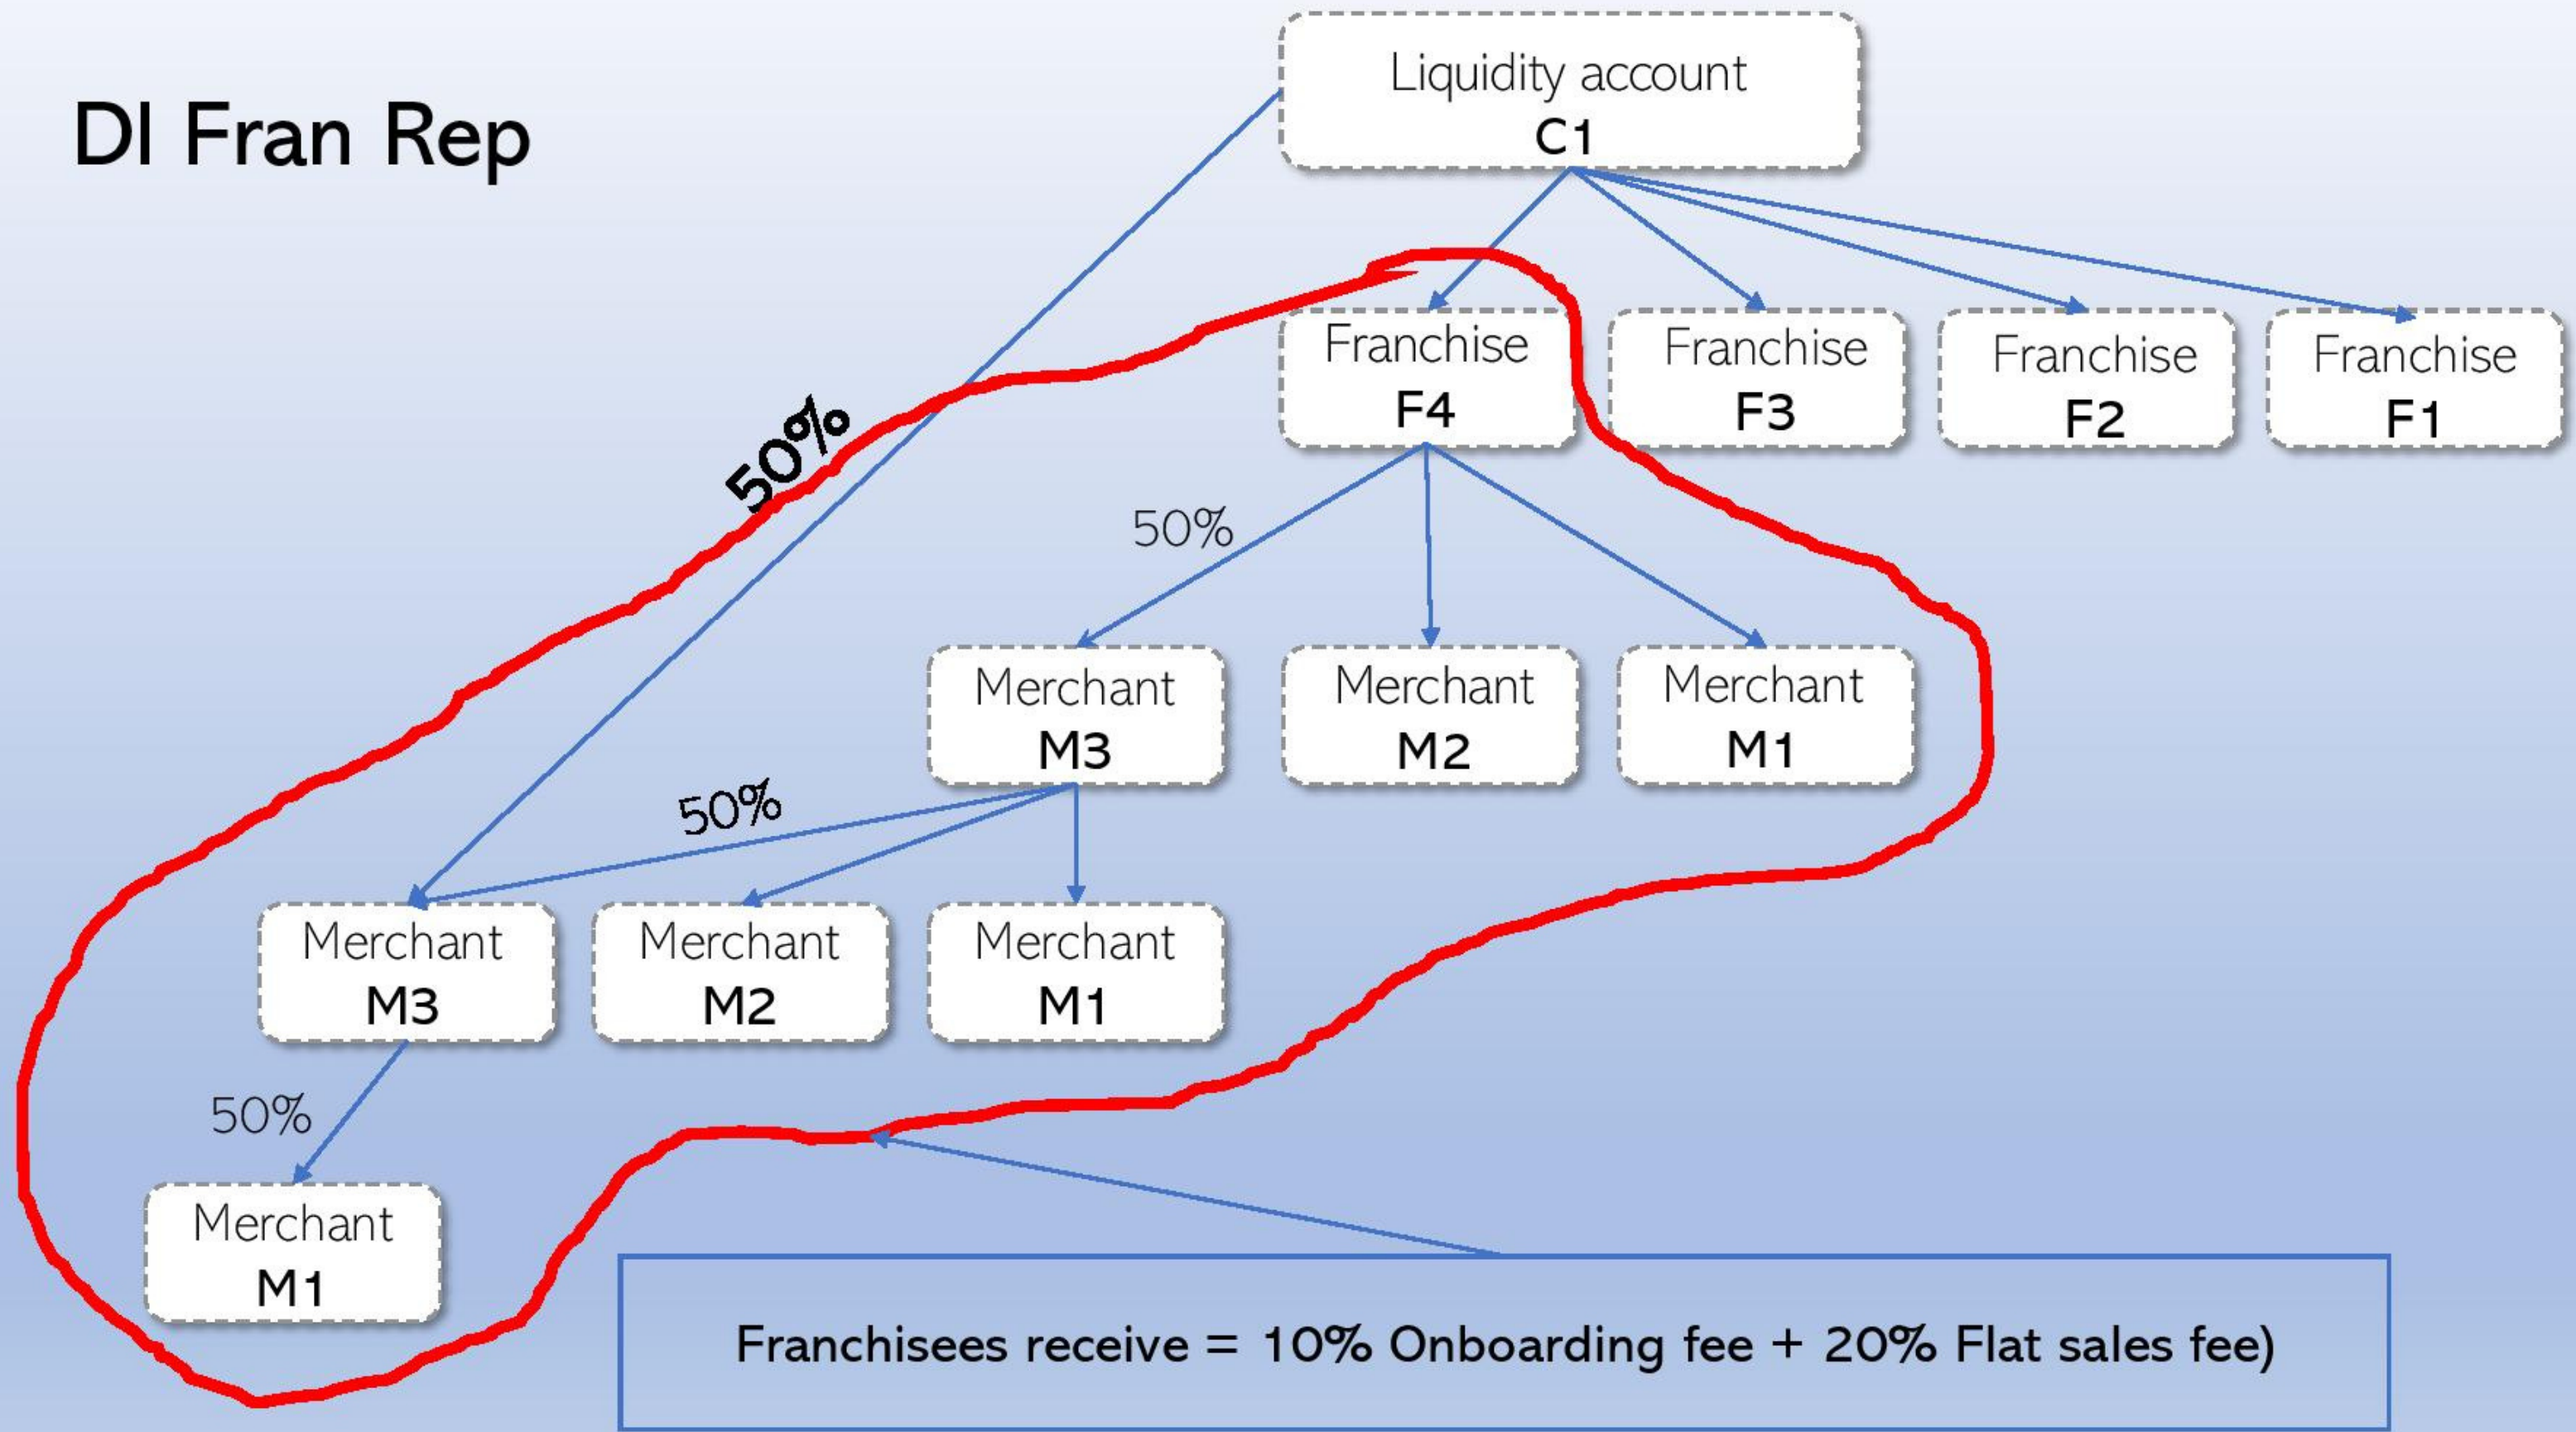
DI Fran Rep

Liquidity account
C1

Franchise
F4

Franchise
F3

Franchise
F2

Franchise
F1

50%

50%

Merchant
M3

Merchant
M2

Merchant
M1

50%

Merchant
M3

Merchant
M2

Merchant
M1

50%

Merchant
M1

Franchisees receive = 10% Onboarding fee + 20% Flat sales fee)